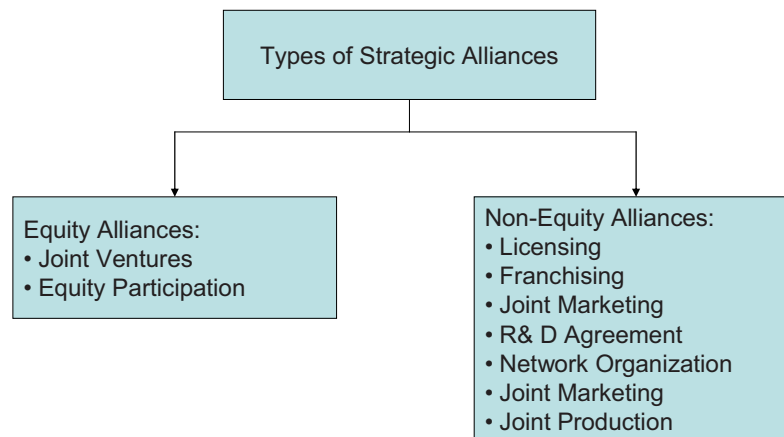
Types of Strategic Alliances

Equity Alliances:
• Joint Ventures
• Equity Participation

Non-Equity Alliances:
• Licensing
• Franchising
• Joint Marketing
• R& D Agreement
• Network Organization
• Joint Marketing
• Joint Production